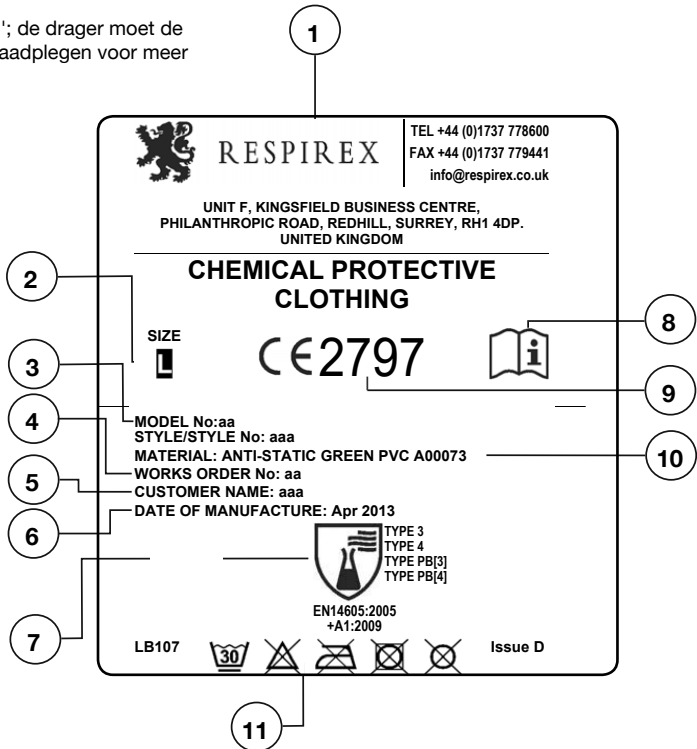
'; de drager moet de raadplegen voor meer

1

RESPIREX

TEL +44 (0)1737 778600
FAX +44 (0)1737 779441
info@respirex.co.uk

UNIT F, KINGSFIELD BUSINESS CENTRE, PHILANTHROPIC ROAD, REDHILL, SURREY, RH1 4DP. UNITED KINGDOM

CHEMICAL PROTECTIVE CLOTHING

2

SIZE
L

CE 2797

8

3

9

4

MODEL No:aa
STYLE/STYLE No: aaa
MATERIAL: ANTI-STATIC GREEN PVC A00073
WORKS ORDER No: aa
CUSTOMER NAME: aaa
DATE OF MANUFACTURE: Apr 2013

10

5

6

TYPE 3
TYPE 4
TYPE PB[3]
TYPE PB[4]

EN14605:2005
+A1:2009

7

LB107

30

Issue D

11